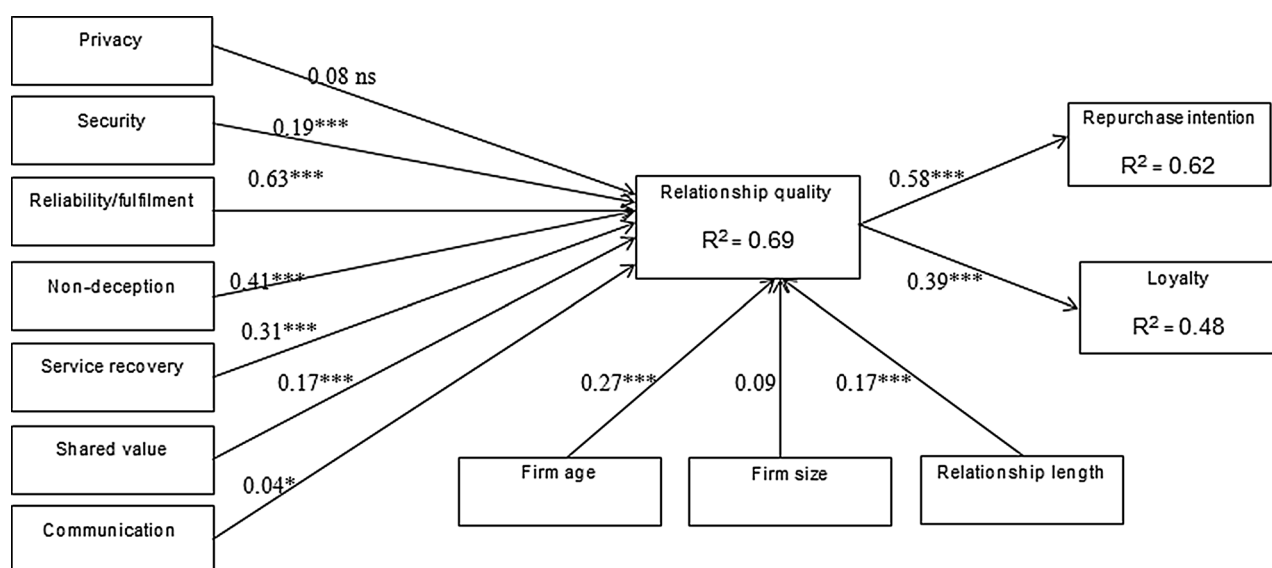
Privacy

0.08 ns

Security

0.19***

Reliability/fulfilment

0.63***

Non-deception

0.41***

Service recovery

0.31***

Shared value

0.17***

Communication

0.04*

Relationship quality

$R^2 = 0.69$

0.58***

Repurchase intention

$R^2 = 0.62$

0.39***

Loyalty

$R^2 = 0.48$

0.27***

0.09

0.17***

Firm age

Firm size

Relationship length